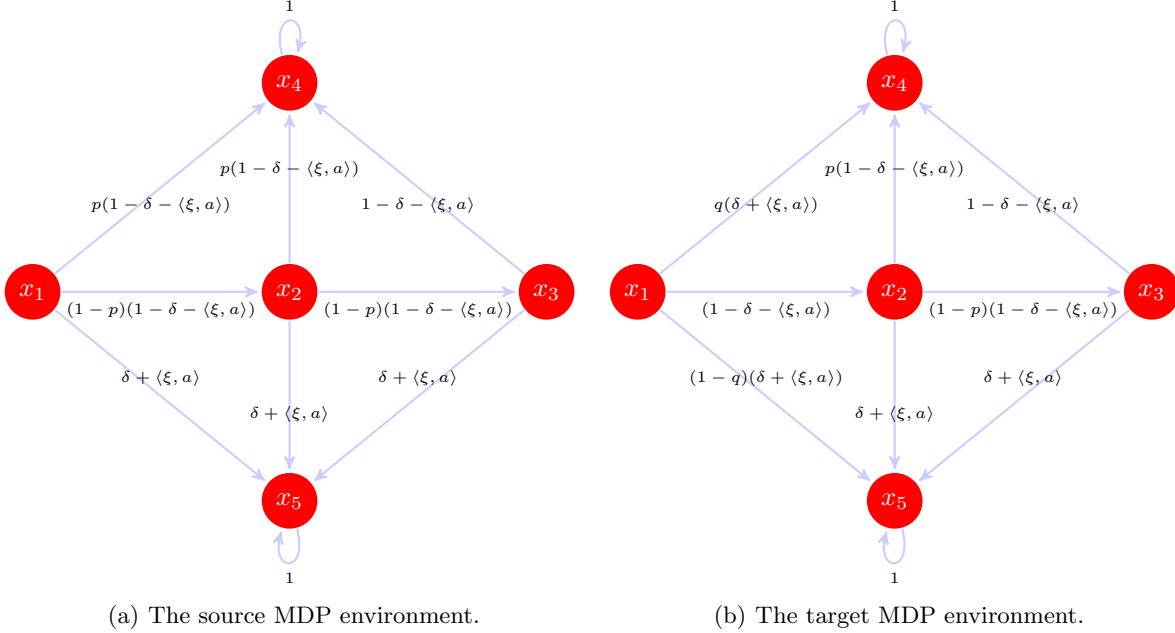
$1$

$x_4$

$p(1-\delta-\langle\xi,a\rangle)$

$p(1-\delta-\langle\xi,a\rangle)$

$1-\delta-\langle\xi,a\rangle$

$x_1$

$x_2$

$x_3$

$(1-p)(1-\delta-\langle\xi,a\rangle)$

$(1-p)(1-\delta-\langle\xi,a\rangle)$

$\delta+\langle\xi,a\rangle$

$\delta+\langle\xi,a\rangle$

$\delta+\langle\xi,a\rangle$

$x_5$

$1$

(a) The source MDP environment.

$1$

$x_4$

$p(1-\delta-\langle\xi,a\rangle)$

$q(\delta+\langle\xi,a\rangle)$

$1-\delta-\langle\xi,a\rangle$

$x_1$

$x_2$

$x_3$

$(1-\delta-\langle\xi,a\rangle)$

$(1-p)(1-\delta-\langle\xi,a\rangle)$

$(1-q)(\delta+\langle\xi,a\rangle)$

$\delta+\langle\xi,a\rangle$

$\delta+\langle\xi,a\rangle$

$x_5$

$1$

(b) The target MDP environment.